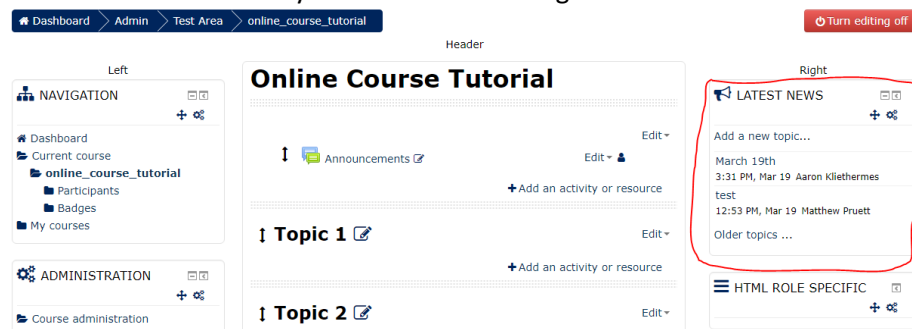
Dashboard Admin Test Area online_course_tutorial

Turn editing off

Header

Left

NAVIGATION

Dashboard
Current course
online_course_tutorial
Participants
Badges
My courses

ADMINISTRATION

Course administration

Online Course Tutorial

Edit

Announcements

Edit

Add an activity or resource

Topic 1

Edit

Add an activity or resource

Topic 2

Edit

Right

LATEST NEWS

Add a new topic...

March 19th
3:31 PM, Mar 19 Aaron Kliethermes

test
12:53 PM, Mar 19 Matthew Pruett

Older topics ...

HTML ROLE SPECIFIC